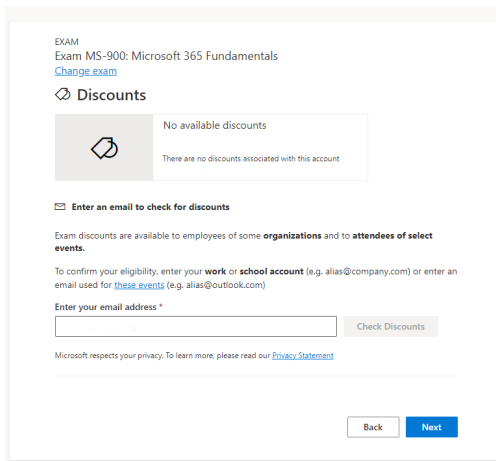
EXAM
Exam MS-900: Microsoft 365 Fundamentals
Change exam

Discounts

No available discounts

There are no discounts associated with this account

Enter an email to check for discounts

Exam discounts are available to employees of some **organizations** and to **attendees of select events.**

To confirm your eligibility, enter your **work** or **school account** (e.g. alias@company.com) or enter an email used for these events (e.g. alias@outlook.com)

Enter your email address *

Check Discounts

Microsoft respects your privacy. To learn more, please read our Privacy Statement

Back Next